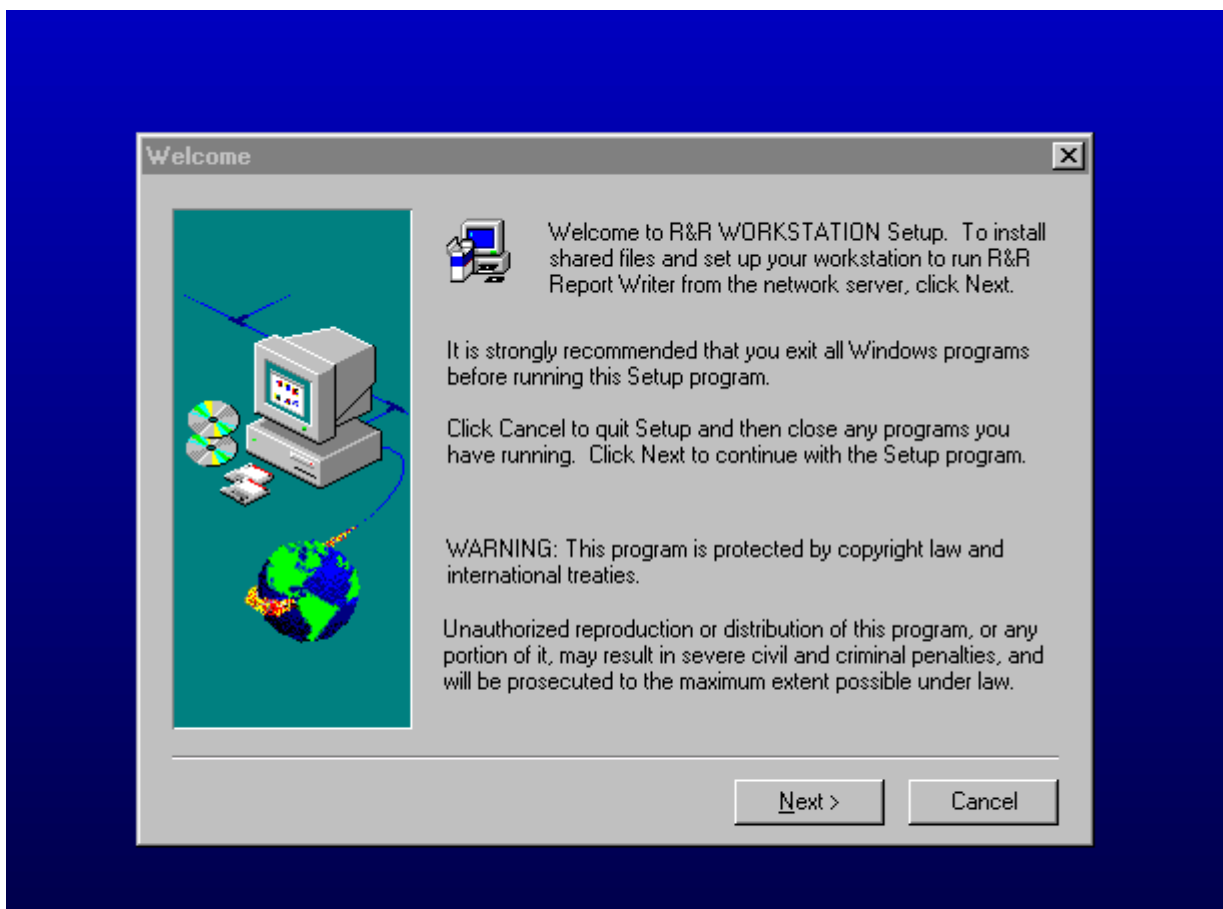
Welcome

Welcome to R&R WORKSTATION Setup. To install shared files and set up your workstation to run R&R Report Writer from the network server, click Next.

It is strongly recommended that you exit all Windows programs before running this Setup program.

Click Cancel to quit Setup and then close any programs you have running. Click Next to continue with the Setup program.

WARNING: This program is protected by copyright law and international treaties.

Unauthorized reproduction or distribution of this program, or any portion of it, may result in severe civil and criminal penalties, and will be prosecuted to the maximum extent possible under law.

Next >

Cancel